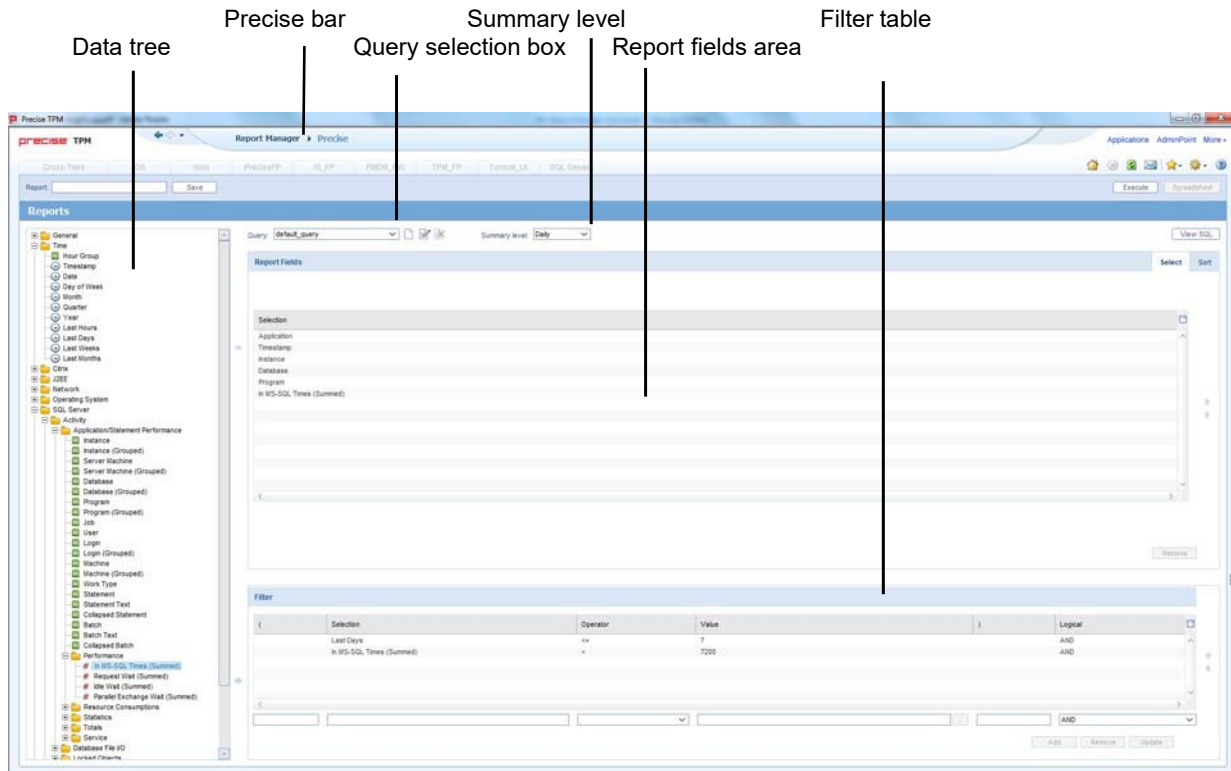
Precise bar
Summary level
Filter table
Data tree
Query selection box
Report fields area

Precise TPM

precise TPM

Report Manager ▸ Precise

Applications AdminPoint More

Citrix-Tiers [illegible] Web PreciseFP IS_FP PMDB_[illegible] TPM_FP Tutorial_LS SQL Server

Report: Save

Execute Spreadsheet

Reports

General
Time
Hour Group
Timestamp
Date
Day of Week
Month
Quarter
Year
Last Hours
Last Days
Last Weeks
Last Months
Citrix
J2EE
Network
Operating System
SQL Server
Activity
Application/Statement Performance
Instance
Instance (Grouped)
Server Machine
Server Machine (Grouped)
Database
Database (Grouped)
Program
Program (Grouped)
Job
User
Login
Login (Grouped)
Machine
Machine (Grouped)
Work Type
Statement
Statement Text
Collapsed Statement
Batch
Batch Text
Collapsed Batch
Performance
In MS-SQL Times (Summed)
Request Wait (Summed)
Idle Wait (Summed)
Parallel Exchange Wait (Summed)
Resource Consumptions
Statistics
Totals
Service
Database File I/O
Locked Objects

Query: default_query
Summary level: Daily
View SQL

Report Fields
Select Sort

| Selection |
|---|
| Application |
| Timestamp |
| Instance |
| Database |
| Program |
| In MS-SQL Times (Summed) |

Remove

Filter

| ( | Selection | Operator | Value | ) | Logical |
|---|---|---|---|---|---|
| | Last Days | <= | 7 | | AND |
| | In MS-SQL Times (Summed) | > | 7200 | | AND |

AND

Add Remove Update